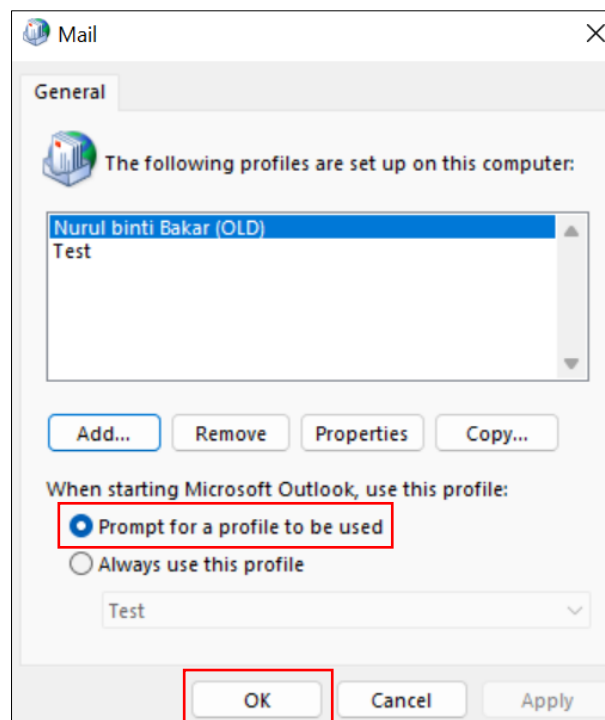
Mail

General

The following profiles are set up on this computer:

Nurul binti Bakar (OLD)
Test

Add...
Remove
Properties
Copy...

When starting Microsoft Outlook, use this profile:

Prompt for a profile to be used

Always use this profile

Test

OK
Cancel
Apply